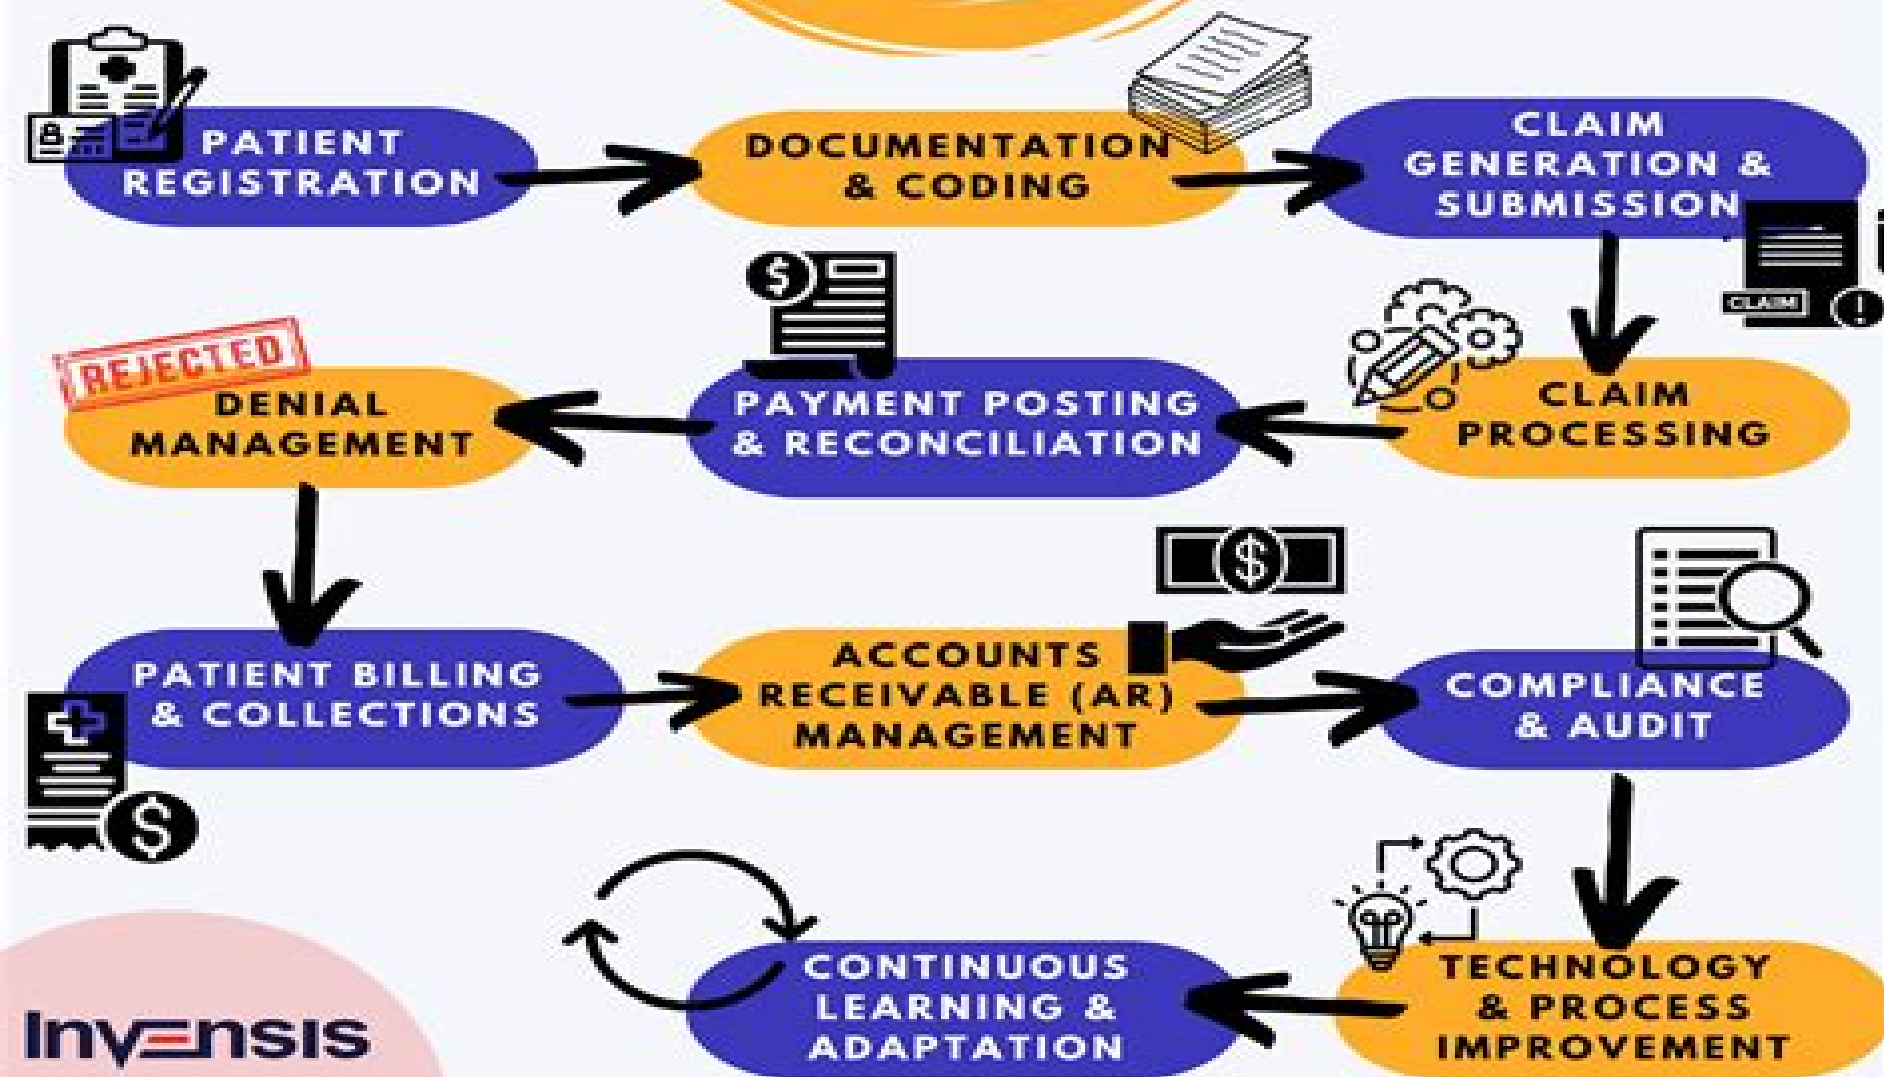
PATIENT REGISTRATION

DOCUMENTATION & CODING

CLAIM GENERATION & SUBMISSION

CLAIM

REJECTED

DENIAL MANAGEMENT

PAYMENT POSTING & RECONCILIATION

CLAIM PROCESSING

PATIENT BILLING & COLLECTIONS

ACCOUNTS RECEIVABLE (AR) MANAGEMENT

COMPLIANCE & AUDIT

CONTINUOUS LEARNING & ADAPTATION

TECHNOLOGY & PROCESS IMPROVEMENT

Invensis